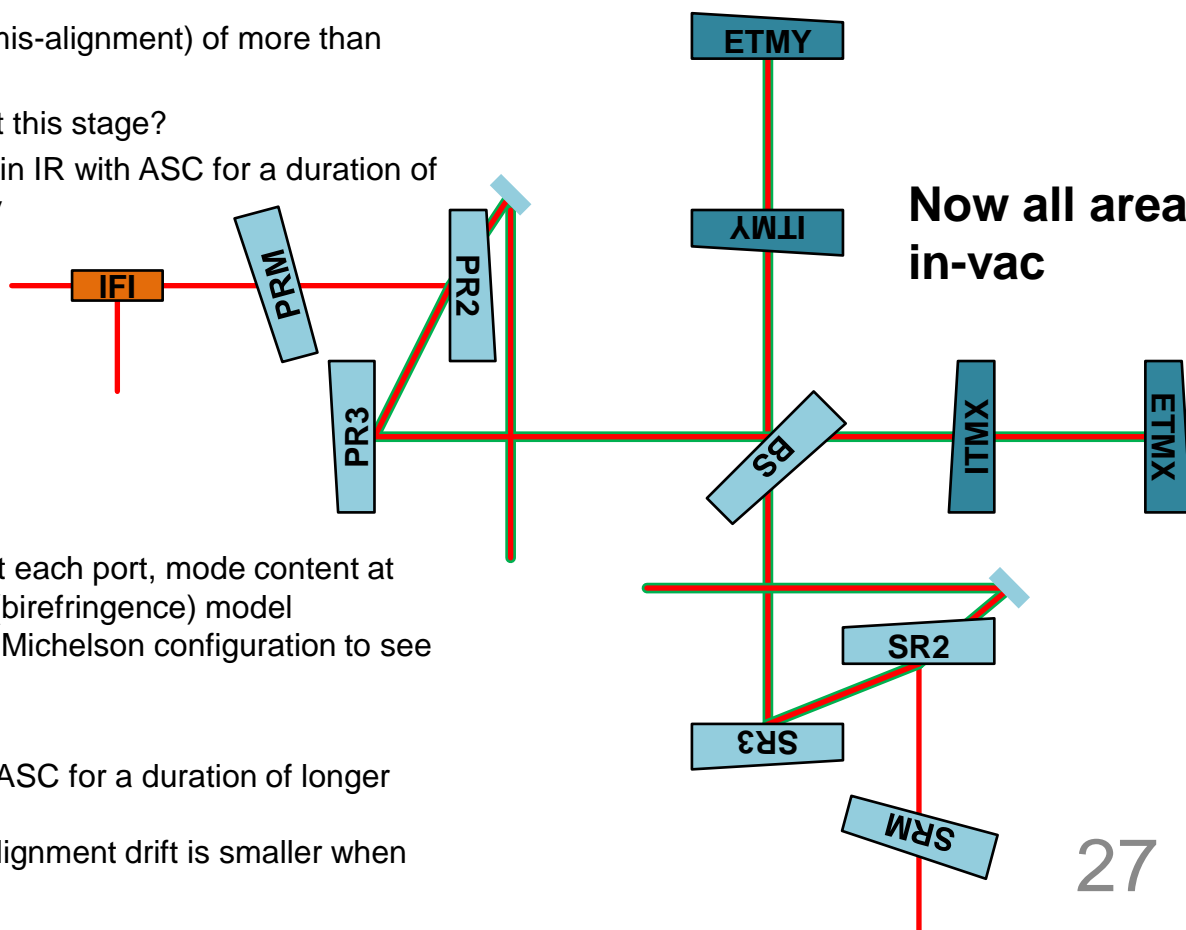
his-alignment) of more than

t this stage?

in IR with ASC for a duration of

Now all area in-vac

ETMY

ITMY

IFI

PRM

PR2

PR3

BS

ITMX

ETMX

SR2

SR3

SRM

t each port, mode content at birefringence) model Michelson configuration to see

ASC for a duration of longer

lignment drift is smaller when

27